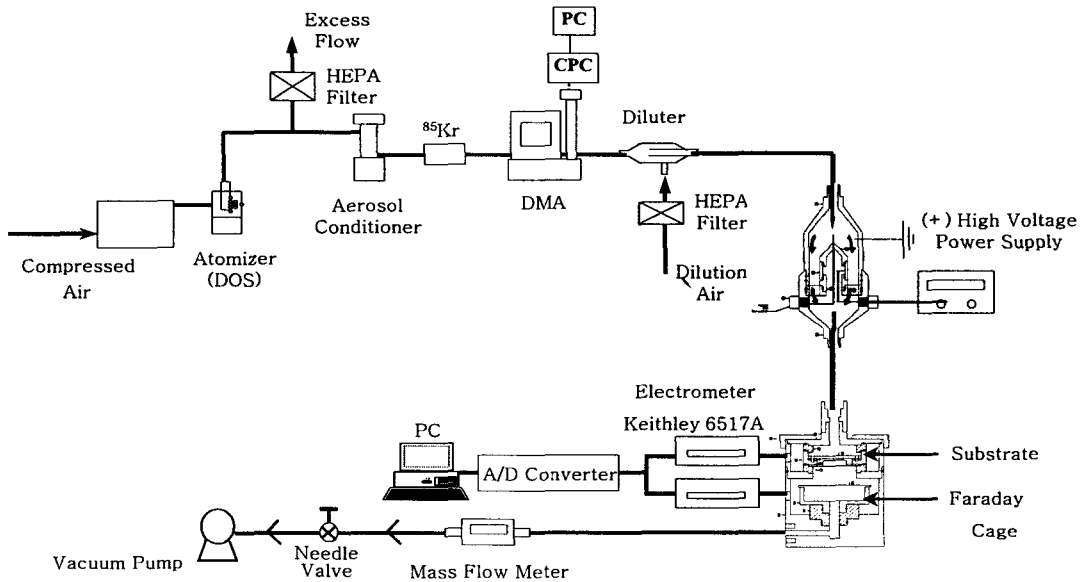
Excess Flow

HEPA Filter

PC

CPC

$^{85}$Kr

Diluter

Aerosol Conditioner

DMA

HEPA Filter

(+) High Voltage Power Supply

Compressed Air

Atomizer (DOS)

Dilution Air

Electrometer

Keithley 6517A

PC

A/D Converter

Substrate

Faraday Cage

Vacuum Pump

Needle Valve

Mass Flow Meter